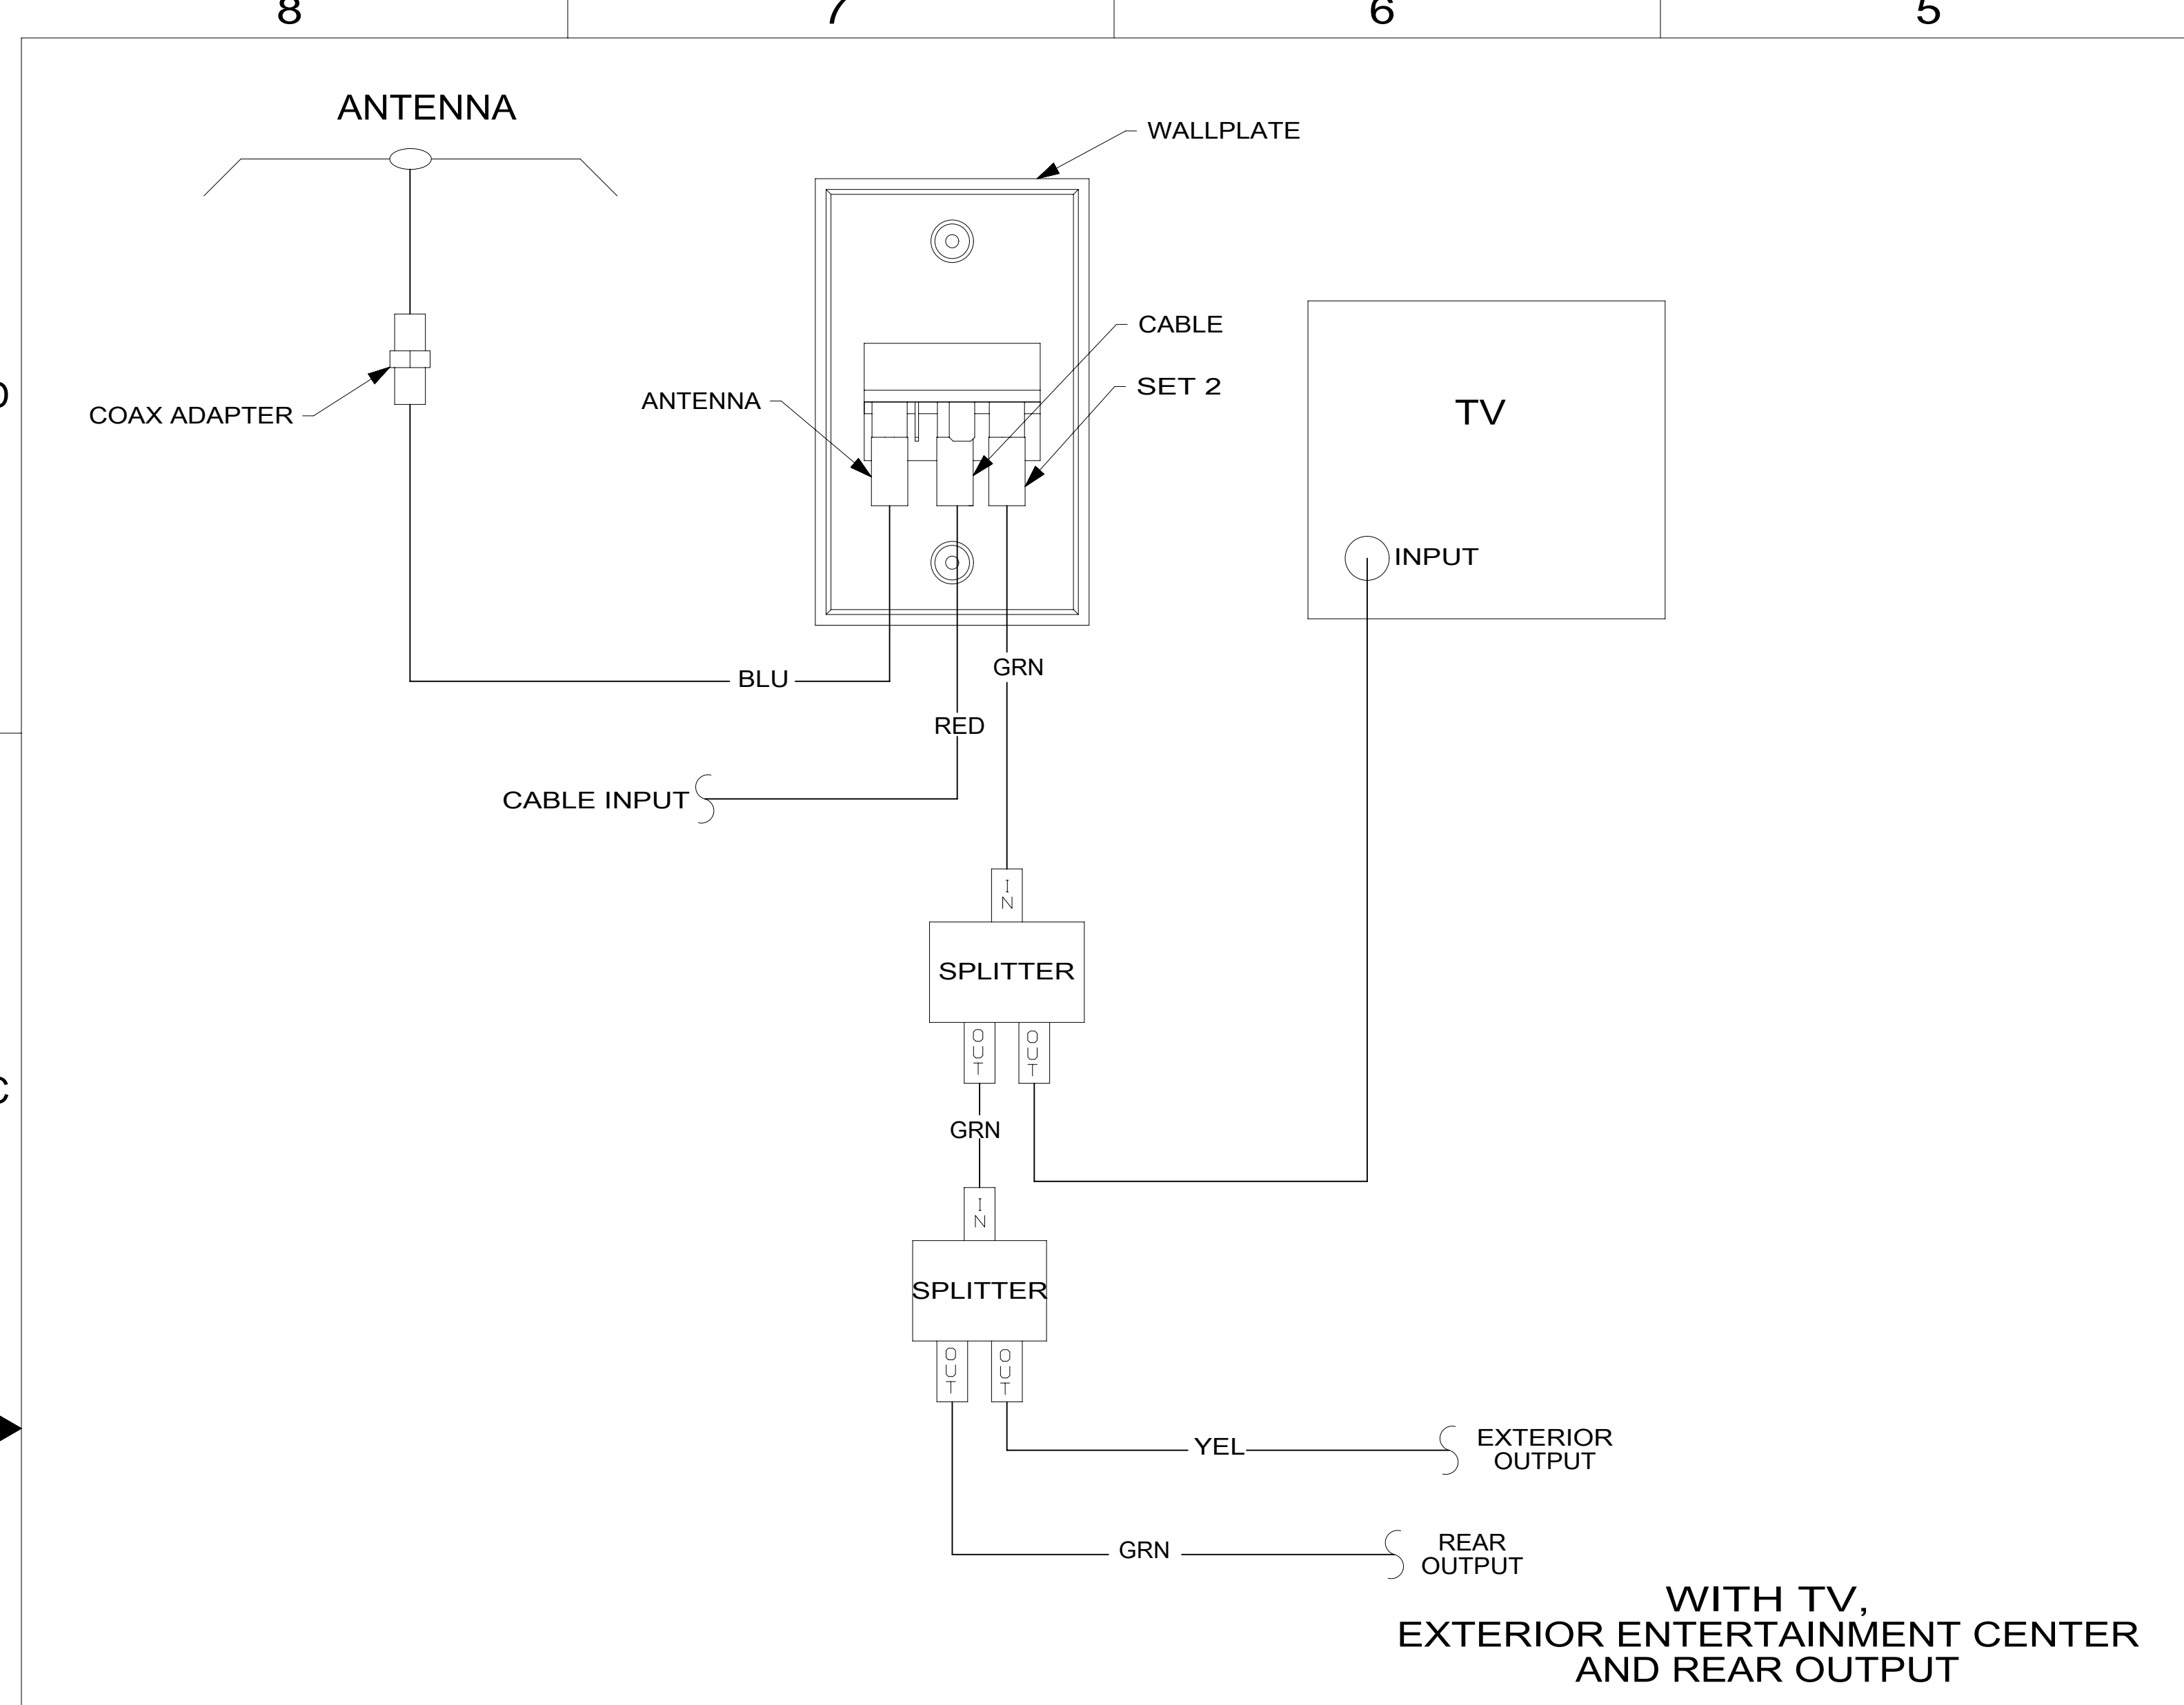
8
7
6
5

ANTENNA

WALLPLATE

COAX ADAPTER

ANTENNA

CABLE

SET 2

TV

INPUT

BLU

RED

GRN

CABLE INPUT

IN

SPLITTER

OUT
OUT

GRN

IN

SPLITTER

OUT
OUT

YEL

EXTERIOR OUTPUT

GRN

REAR OUTPUT

WITH TV,
EXTERIOR ENTERTAINMENT CENTER
AND REAR OUTPUT